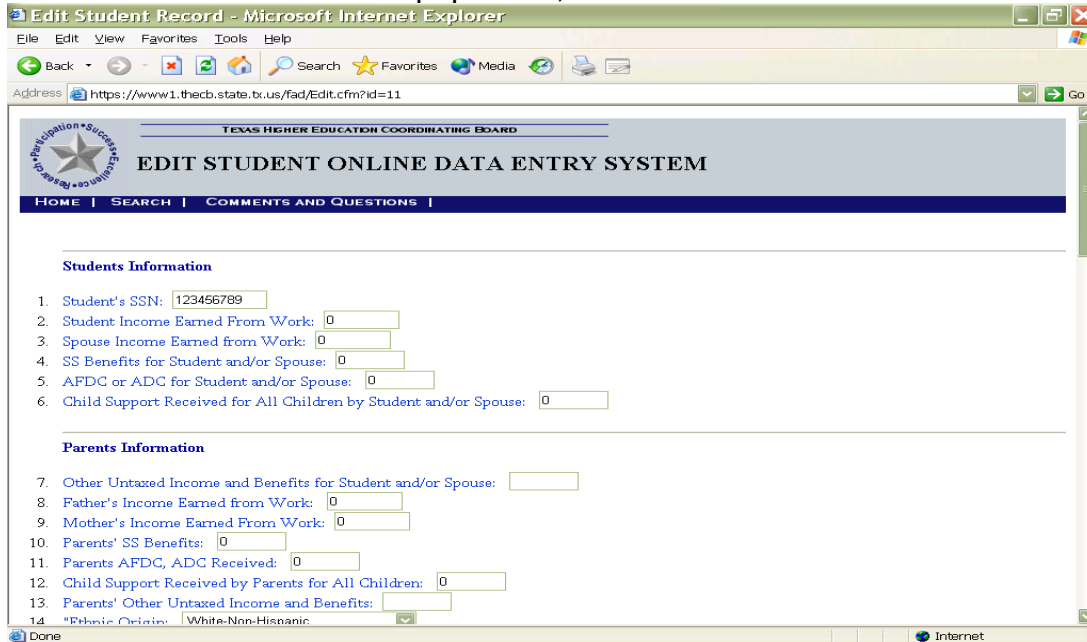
Edit Student Record - Microsoft Internet Explorer

File Edit View Favorites Tools Help

Back Search Favorites Media

Address https://www1.thecb.state.tx.us/fad/Edit.cfm?id=11 Go

Participation • Success • Excellence • Research

TEXAS HIGHER EDUCATION COORDINATING BOARD

EDIT STUDENT ONLINE DATA ENTRY SYSTEM

HOME | SEARCH | COMMENTS AND QUESTIONS |

Students Information

1. Student's SSN: 123456789
2. Student Income Earned From Work: 0
3. Spouse Income Earned from Work: 0
4. SS Benefits for Student and/or Spouse: 0
5. AFDC or ADC for Student and/or Spouse: 0
6. Child Support Received for All Children by Student and/or Spouse: 0

Parents Information

7. Other Untaxed Income and Benefits for Student and/or Spouse:
8. Father's Income Earned from Work: 0
9. Mother's Income Earned From Work: 0
10. Parents' SS Benefits: 0
11. Parents AFDC, ADC Received: 0
12. Child Support Received by Parents for All Children: 0
13. Parents' Other Untaxed Income and Benefits:
14. *Ethnic Origin: White-Non-Hispanic

Done Internet